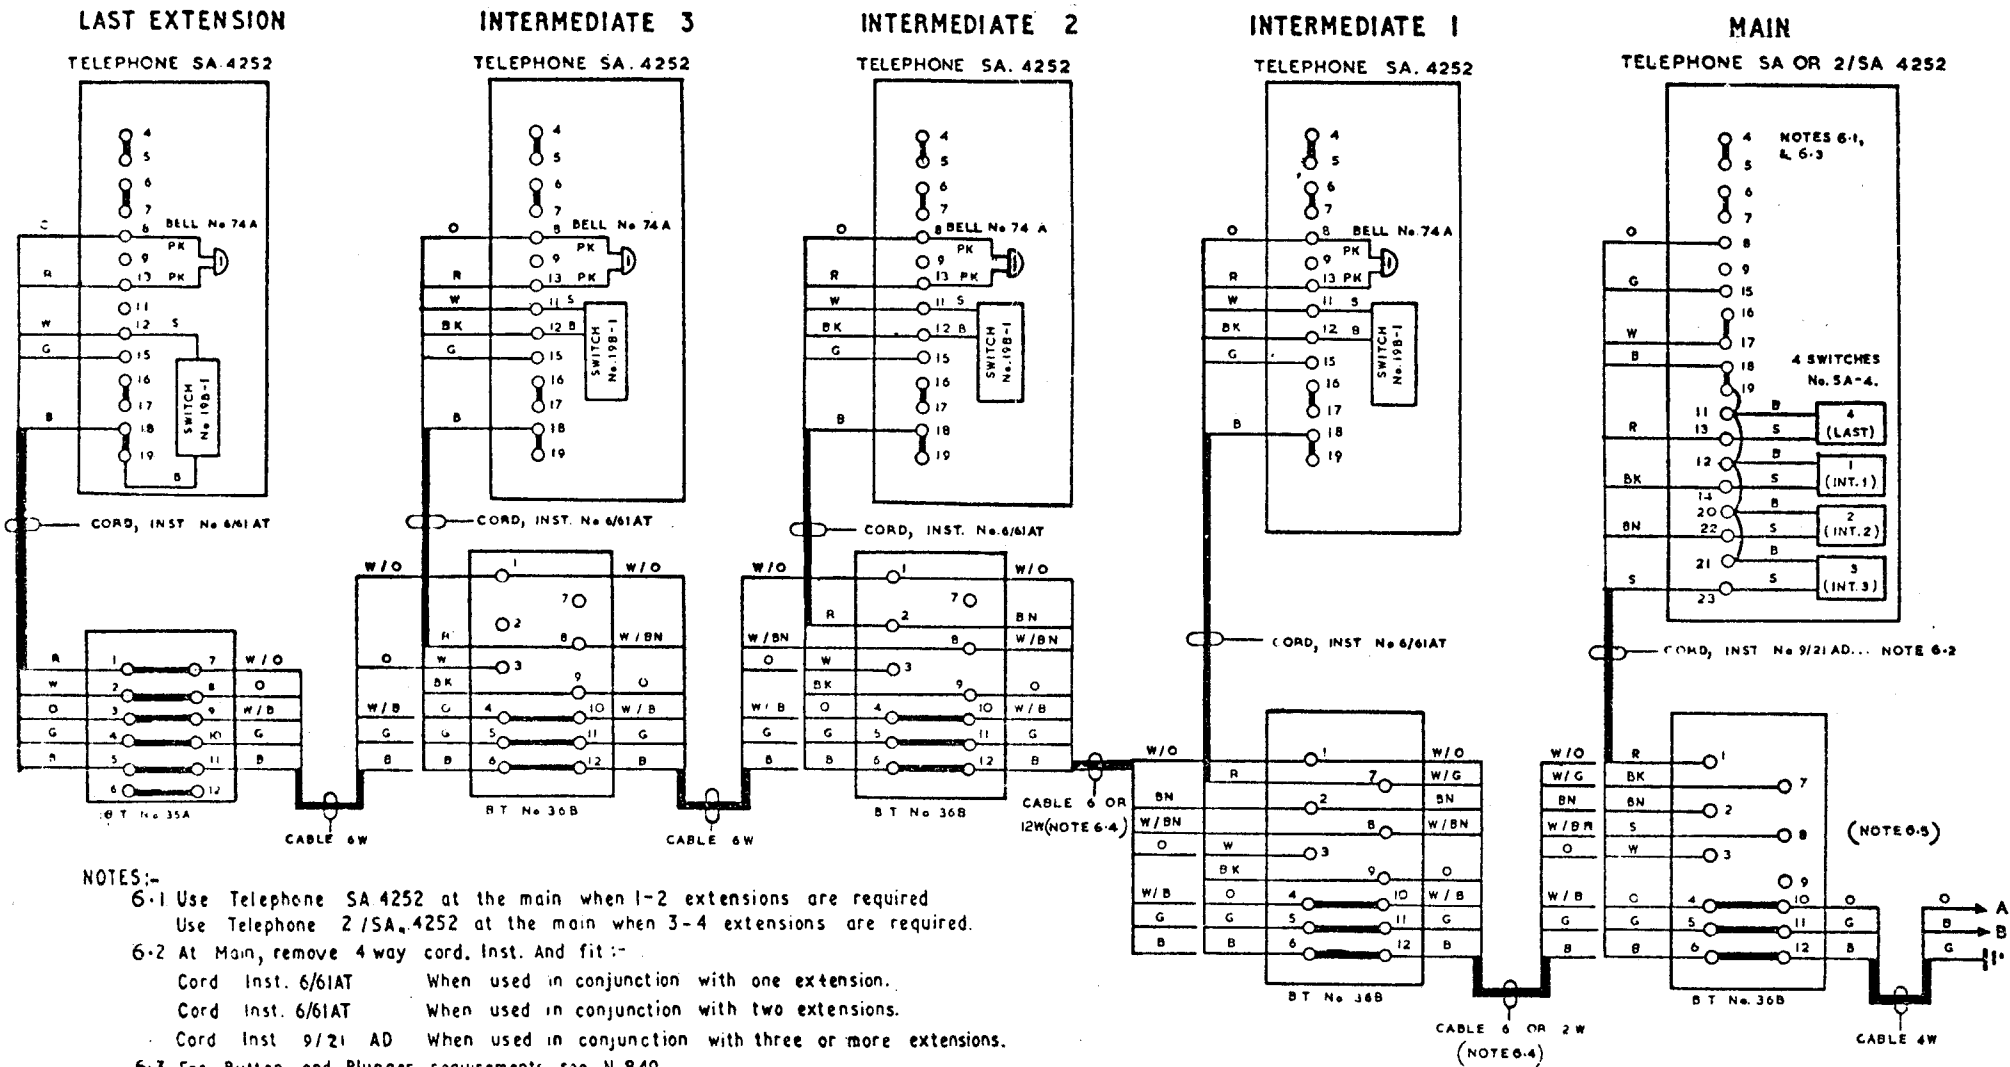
LAST EXTENSION

TELEPHONE SA.4252

INTERMEDIATE 3

TELEPHONE SA. 4252

INTERMEDIATE 2

TELEPHONE SA. 4252

INTERMEDIATE 1

TELEPHONE SA. 4252

MAIN

TELEPHONE SA OR 2/SA 4252

4 5 6 7 8 9 13 11 12 15 16 17 18 19

BELL No 74A

PK PK

O R W G B

SWITCH No 198-1

B

CORD, INST No 6/61 AT

R W O G B

1 2 3 4 5 6 7 8 9 10 11 12

W/O O W/B G B

BT No 35A

CABLE 6W

O R W BK G B

BELL No 74A

SWITCH No.198-1

CORD, INST. No 6/61AT

W/O R W BK G B

1 2 3 4 5 6 7 8 9 10 11 12

W/O W/BN O W/B G B

BT No 36B

CABLE 6W

O R W BK G B

BELL No 74 A

SWITCH No.198-1

CORD, INST. No.6/61AT

W/O W/BN O W/B G B

R W BK O G B

1 2 3 4 5 6 7 8 9 10 11 12

W/O BN W/BN O W/B G B

BT No 36B

CABLE 6 OR 12W(NOTE 6·4)

O R W BK G B

BELL No.74A

SWITCH No.198-1

CORD, INST No 6/61AT

W/O BN W/BN O W/B G B

R W BK O G B

1 2 3 4 5 6 7 8 9 10 11 12

W/O W/G BN W/BN O W/B G B

BT No 36B

CABLE 6 OR 2 W (NOTE 6·4)

NOTES 6·1, & 6·3

O G W B R BK BN S

8 9 15 16 17 18 19 11 13 12 14 20 22 21 23

4 SWITCHES No. SA-4.

B S B S B S B S

4 (LAST)

1 (INT.1)

2 (INT.2)

3 (INT.3)

CORD, INST No 9/21 AD... NOTE 6·2

W/O W/G BN W/BN O W/B G B

R BK BN S W C G B

1 2 3 4 5 6 7 8 9 10 11 12

(NOTE 6·5)

O B G

A B

BT No. 36B

CABLE 4W

NOTES:-
6·1 Use Telephone SA 4252 at the main when 1-2 extensions are required
Use Telephone 2/SA.4252 at the main when 3-4 extensions are required.
6·2 At Main, remove 4 way cord. Inst. And fit:-
Cord Inst. 6/61AT When used in conjunction with one extension.
Cord Inst. 6/61AT When used in conjunction with two extensions.
Cord Inst 9/21 AD When used in conjunction with three or more extensions.
6·3 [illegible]